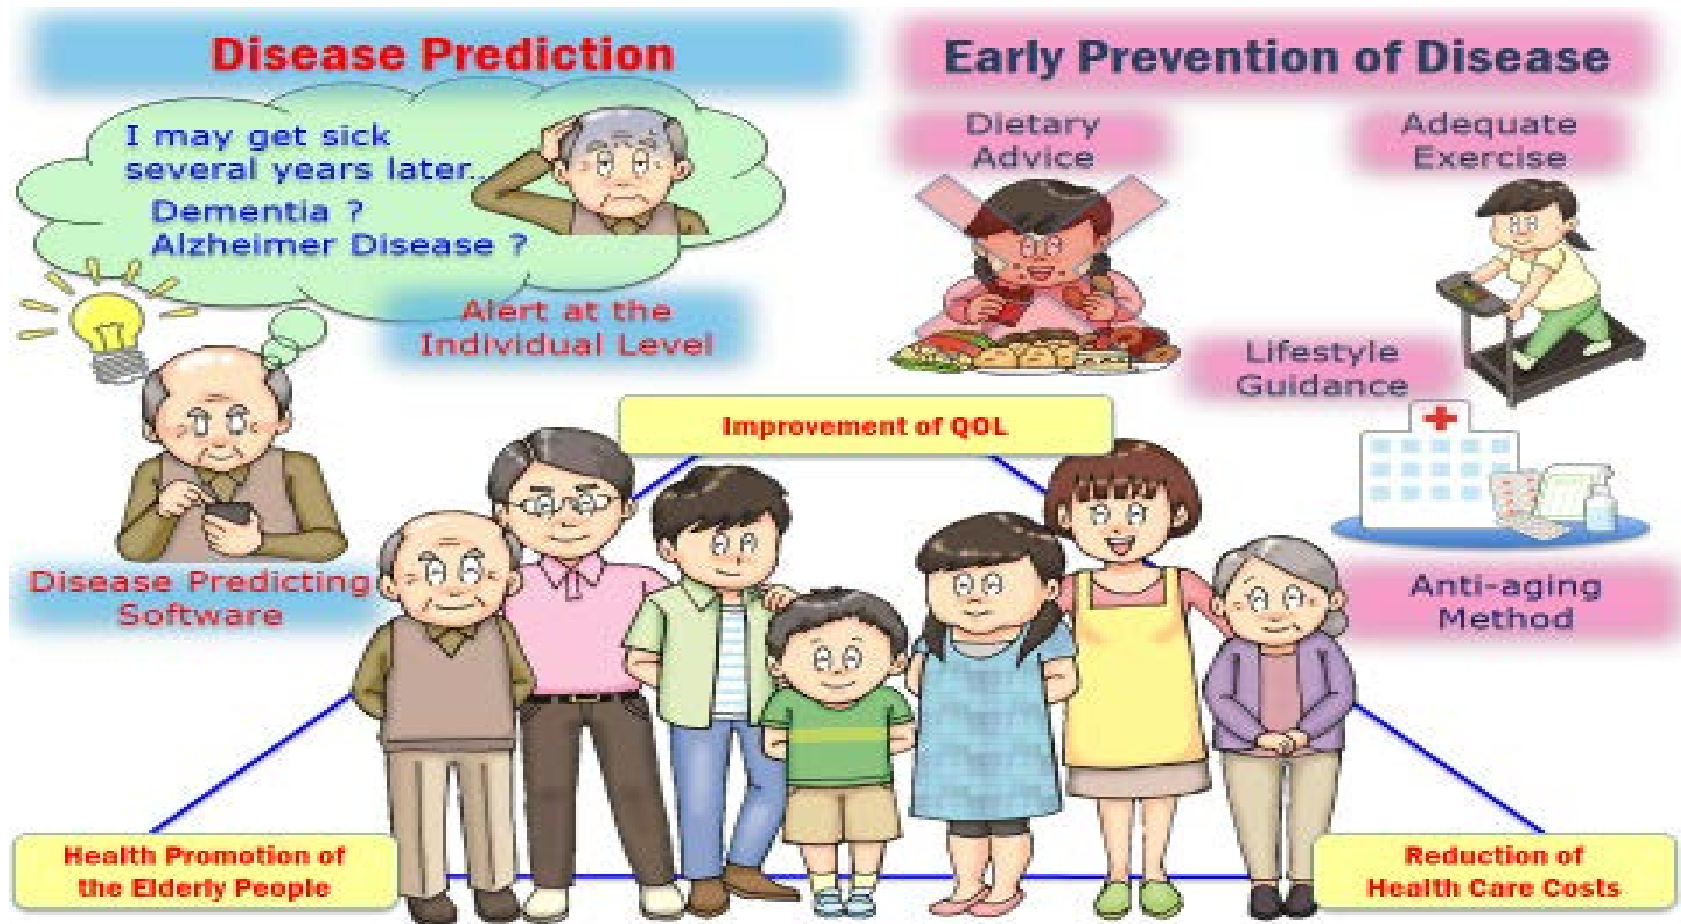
Disease Prediction

Early Prevention of Disease

I may get sick several years later..
Dementia ?
Alzheimer Disease ?

Alert at the Individual Level

Dietary Advice

Adequate Exercise

Lifestyle Guidance

Improvement of QOL

Disease Predicting Software

Anti-aging Method

Health Promotion of the Elderly People

Reduction of Health Care Costs